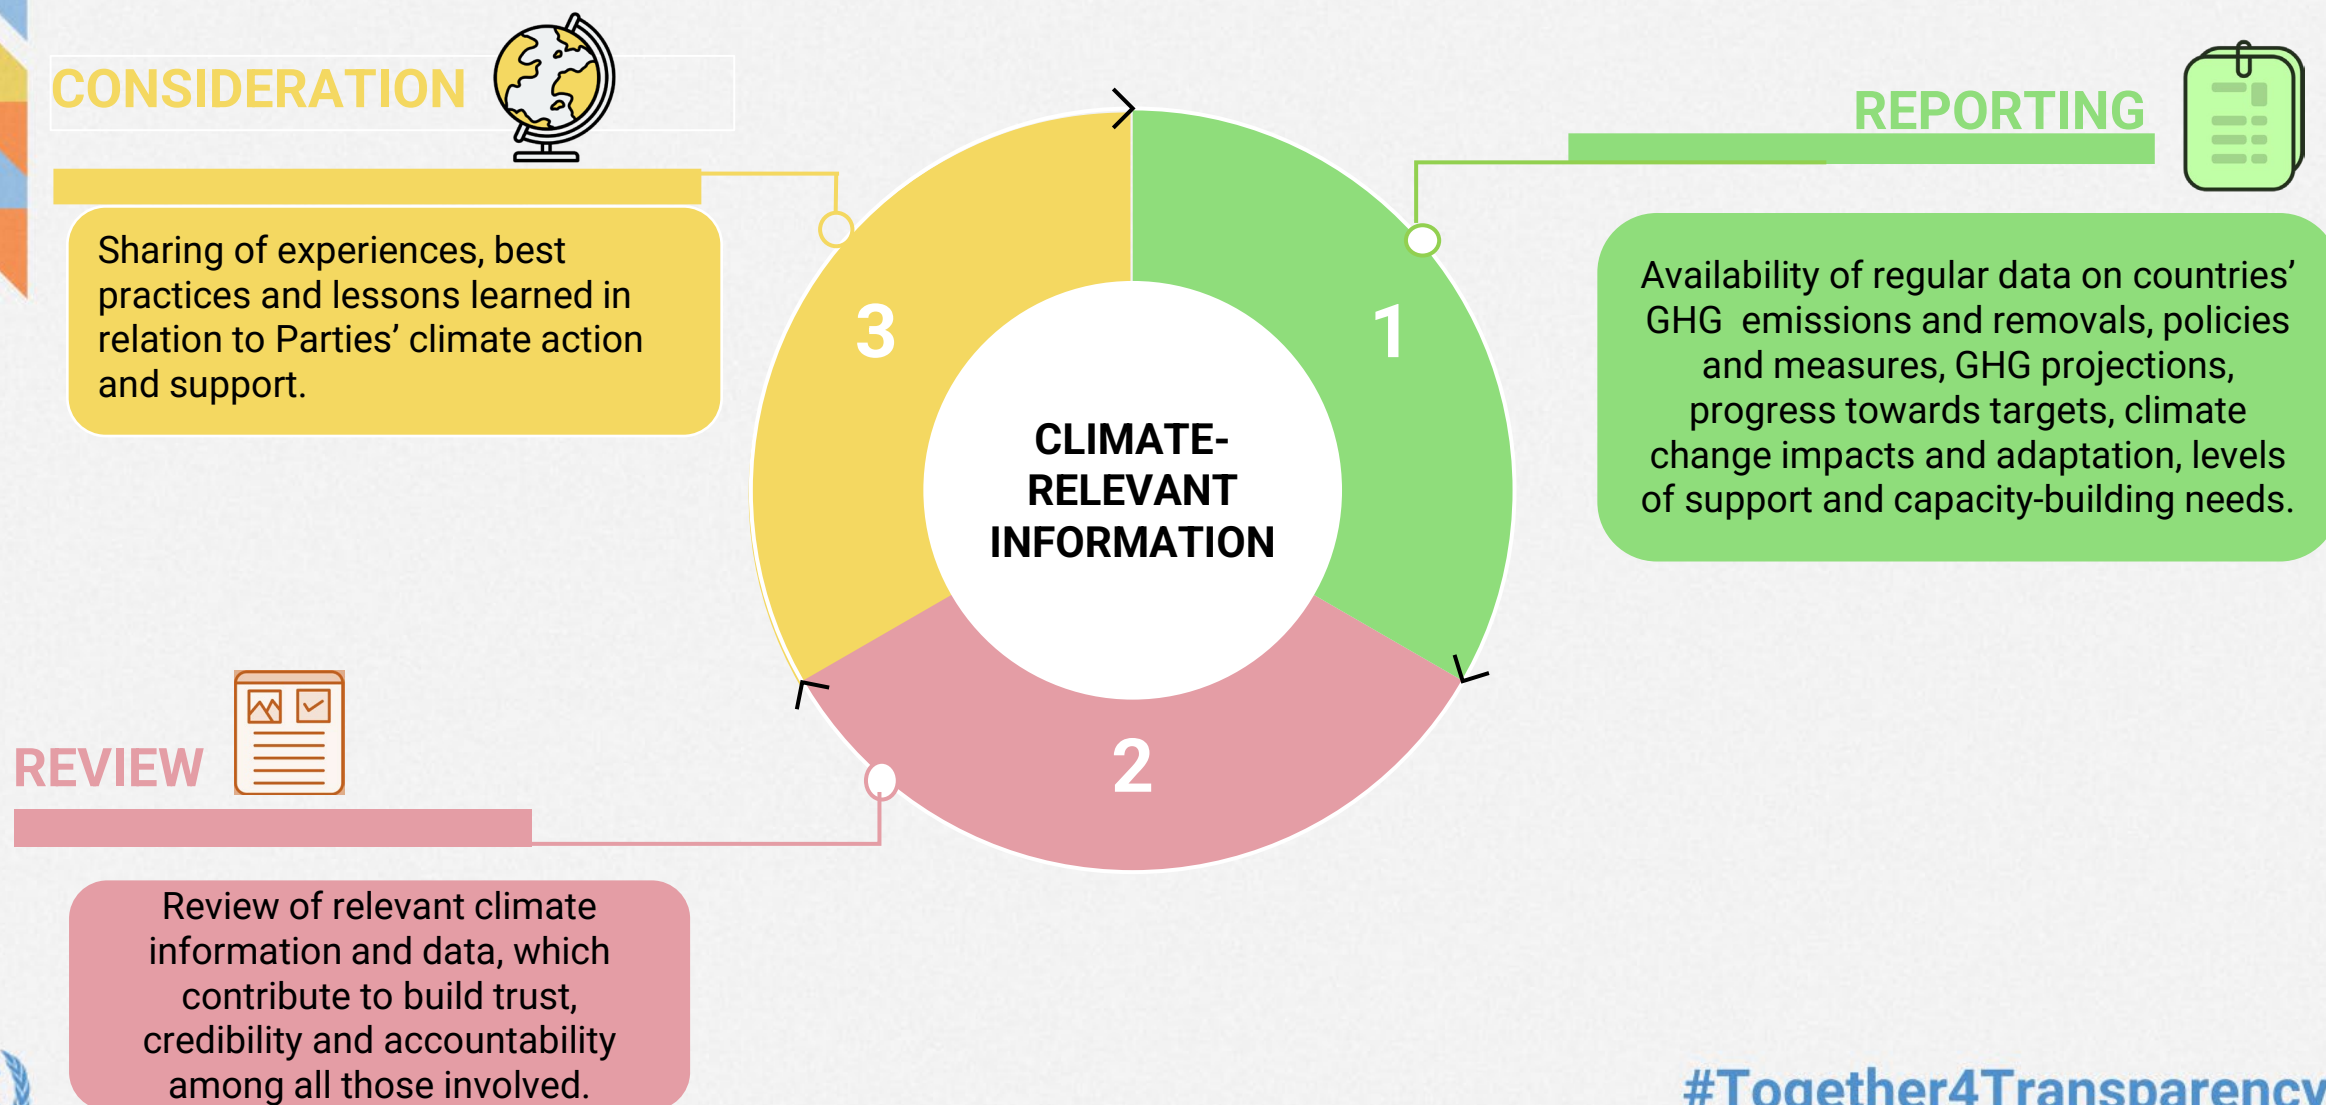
CONSIDERATION

Sharing of experiences, best practices and lessons learned in relation to Parties' climate action and support.

REPORTING

Availability of regular data on countries' GHG emissions and removals, policies and measures, GHG projections, progress towards targets, climate change impacts and adaptation, levels of support and capacity-building needs.

3

1

CLIMATE-RELEVANT INFORMATION

2

REVIEW

Review of relevant climate information and data, which contribute to build trust, credibility and accountability among all those involved.

#Together4Transparency